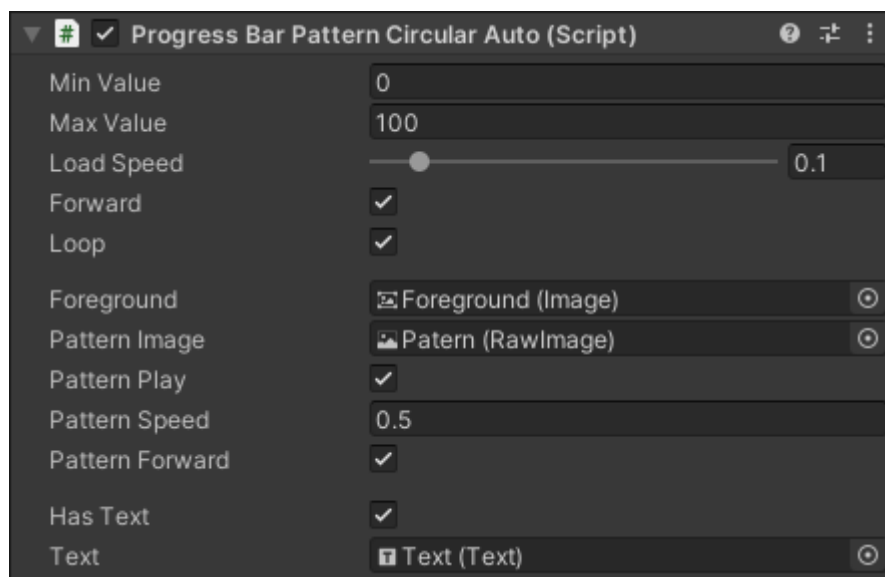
Progress Bar Pattern Circular Auto (Script)

Min Value 0
Max Value 100
Load Speed 0.1
Forward
Loop

Foreground Foreground (Image)
Pattern Image Patern (RawImage)
Pattern Play
Pattern Speed 0.5
Pattern Forward

Has Text
Text Text (Text)